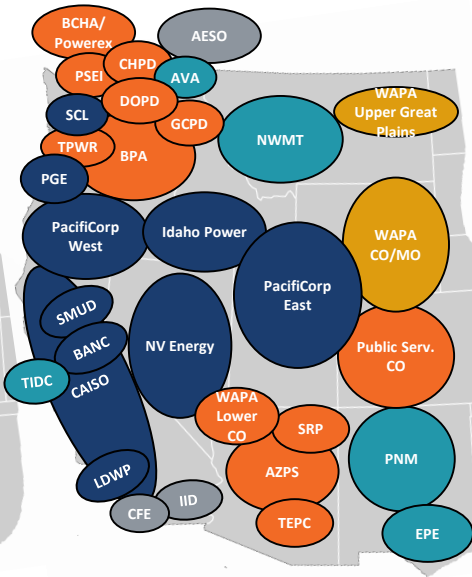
BCHA/ Powerex
AESO
CHPD
PSEI
AVA
SCL
DOPD
WAPA Upper Great Plains
GCPD
NWMT
TPWR
BPA
PGE
PacifiCorp West
Idaho Power
WAPA CO/MO
PacifiCorp East
SMUD
BANC
NV Energy
TIDC
CAISO
Public Serv. CO
WAPA Lower CO
SRP
AZPS
PNM
LDWP
IID
CFE
TEPC
EPE